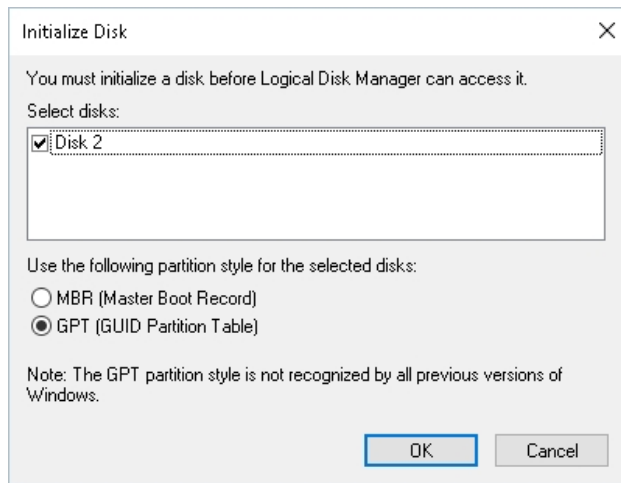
Initialize Disk

X

You must initialize a disk before Logical Disk Manager can access it.

Select disks:

☑ Disk 2

Use the following partition style for the selected disks:

○ MBR (Master Boot Record)

◉ GPT (GUID Partition Table)

Note: The GPT partition style is not recognized by all previous versions of Windows.

OK

Cancel